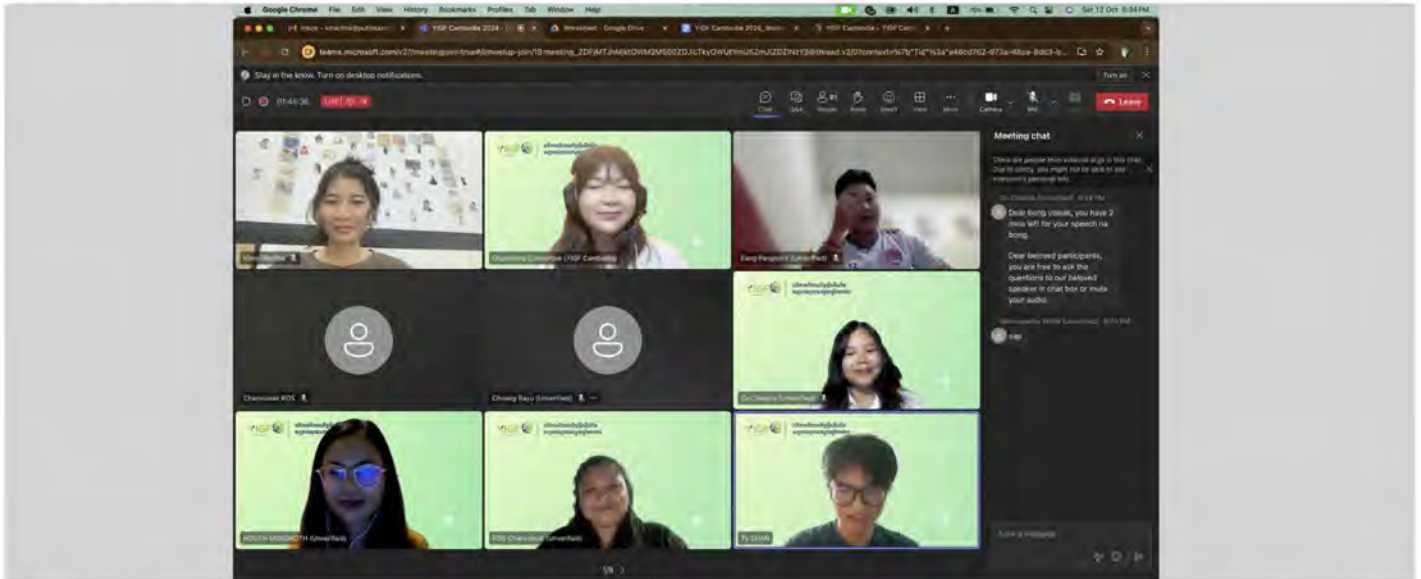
Google Chrome File Edit View History Bookmarks Profiles Tab Window Help

Sat 12 Oct 6:34 PM

YIGF Cambodia 2024

Worksheet - Google Drive

YIGF Cambodia 2024

teams.microsoft.com/v2/?meetingjoin=true#/l/meetup-join/19:meeting_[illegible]

Stay in the know. Turn on desktop notifications.

Turn on

01:44:36

Chat Q&A People Raise React View More Camera Mic Share

Leave

Meeting chat

There are people from external orgs in this chat. Due to policy, you might not be able to see everyone's personal info.

Dear Bong Visal, you have 2 mins left for your speech na bong.

Dear beloved participants, you are free to ask the questions to our beloved speaker in chat box or mute your audio.

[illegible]

Organizing Committee (YIGF Cambodia)

Chanvoleak ROS

Chheng Rayu (Unverified)

KOUCH MINGHOTH (Unverified)

Ty CHHE

Type a message

1/9